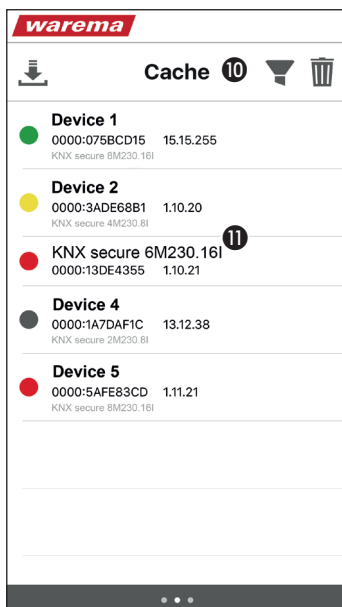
warema

Cache ❿

Device 1
0000:075BCD15 15.15.255
KNX secure 8M230.16I

Device 2
0000:3ADE68B1 1.10.20
KNX secure 4M230.8I

KNX secure 6M230.16I ⓫
0000:13DE4355 1.10.21

Device 4
0000:1A7DAF1C 13.12.38
KNX secure 2M230.8I

Device 5
0000:5AFE83CD 1.11.21
KNX secure 8M230.16I